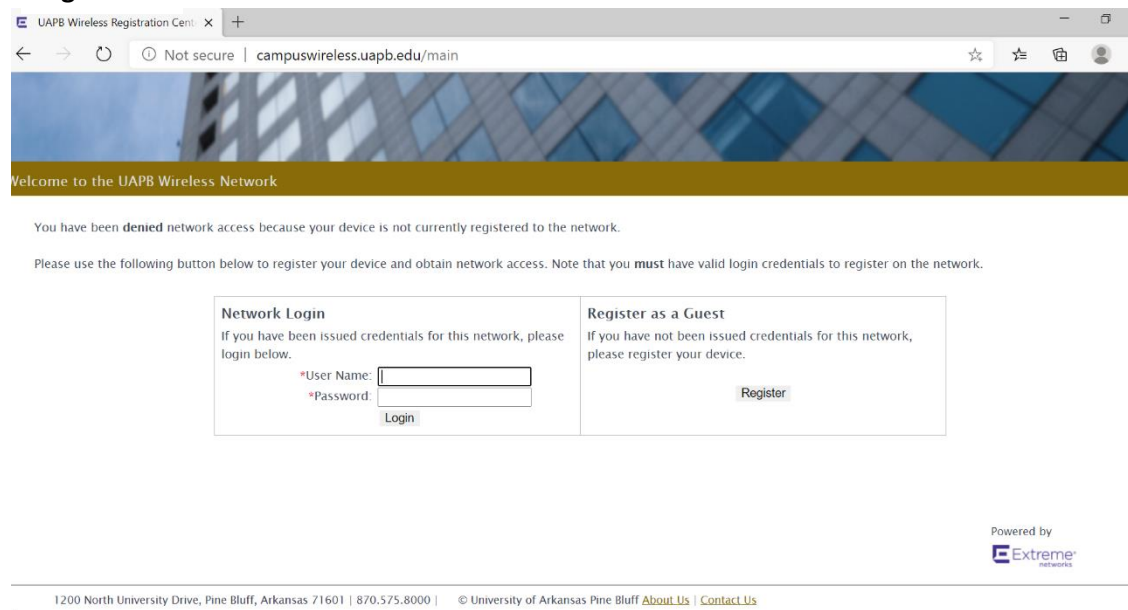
UAPB Wireless Registration Cent ×  +

Not secure | campuswireless.uapb.edu/main

elcome to the UAPB Wireless Network

You have been **denied** network access because your device is not currently registered to the network.

Please use the following button below to register your device and obtain network access. Note that you **must** have valid login credentials to register on the network.

| Network Login | Register as a Guest |
|---|---|
| If you have been issued credentials for this network, please login below. | If you have not been issued credentials for this network, please register your device. |
| *User Name: | Register |
| *Password: | |
| Login | |

Powered by
Extreme networks

1200 North University Drive, Pine Bluff, Arkansas 71601 | 870.575.8000 | © University of Arkansas Pine Bluff About Us | Contact Us